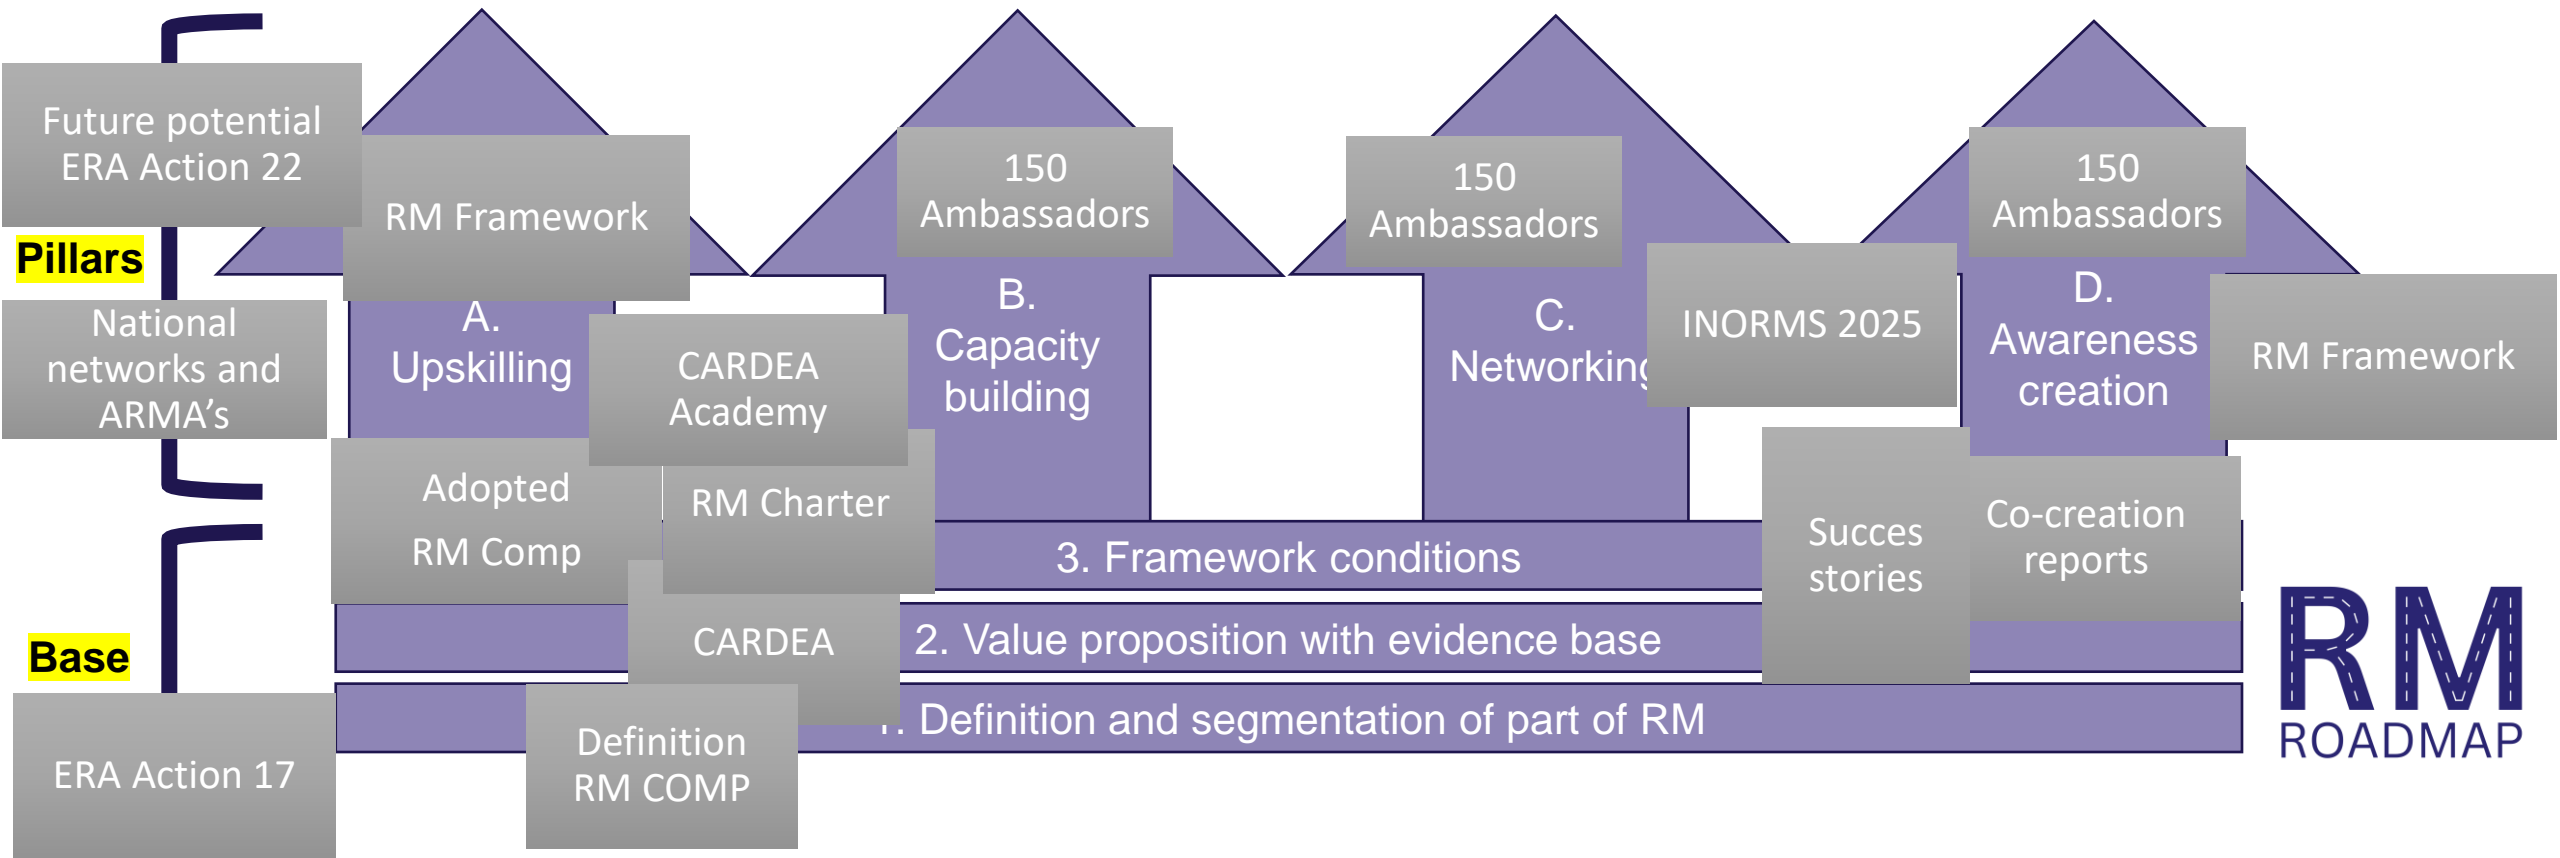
Future potential ERA Action 22

Pillars

National networks and ARMA's

Base

ERA Action 17

RM Framework

A. Upskilling

CARDEA Academy

Adopted RM Comp

RM Charter

CARDEA

Definition RM COMP

150 Ambassadors

B. Capacity building

150 Ambassadors

C. Networking

INORMS 2025

150 Ambassadors

D. Awareness creation

RM Framework

Succes stories

Co-creation reports

3. Framework conditions

2. Value proposition with evidence base

1. Definition and segmentation of part of RM

RM ROADMAP